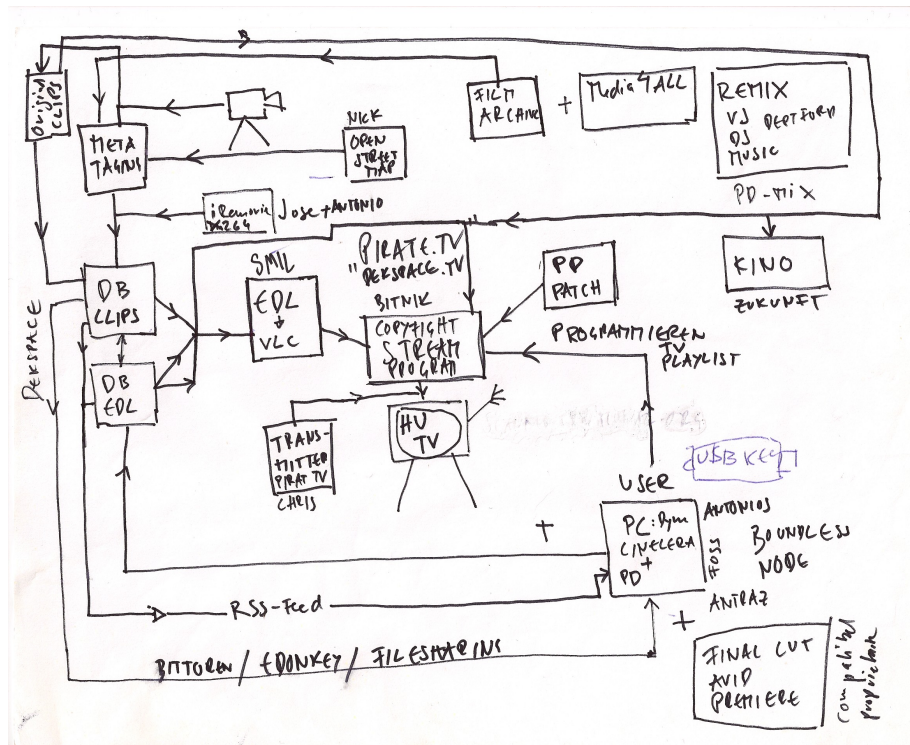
Original CLIPS

META TAGING

NICK

OPEN STREET MAP

FILM ARCHIVE

+

Media4ALL

REMIX
VJ DEPTFORD
DJ
MUSIC

PD-MIX

iRemovie x264 Jose+Antonio

PIRATE.TV
" DEKSPACE.TV

BITNIK

PD PATCH

KINO

ZUKUNFT

SMIL

EDL
↓
VLC

DB CLIPS

DB EDL

COPYRIGHT STREAM PROGRAM

PROGRAMMIEREN TV PLAYLIST

DEKSPACE

TRANS-MITTER PIRAT TV

CHRIS

HU TV

USB KEY

USER

PC: Pym
CINELERA
PD+

ANTONIOS

FOSS

BOUNDLESS NODE

ANTRAZ

+

+

RSS-Feed

BITTOREN / EDONKEY / FILESHARING

FINAL CUT
AVID
PREMIERE

compatibel proprietar